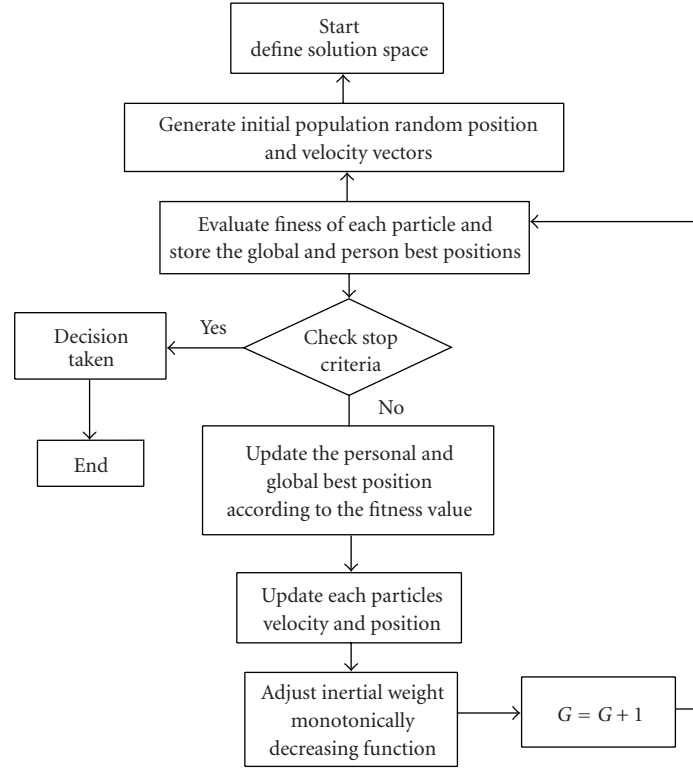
Start
define solution space

Generate initial population random position and velocity vectors

Evaluate finess of each particle and store the global and person best positions

Check stop criteria

Yes

Decision taken

End

No

Update the personal and global best position according to the fitness value

Update each particles velocity and position

Adjust inertial weight monotonically decreasing function

$G = G + 1$